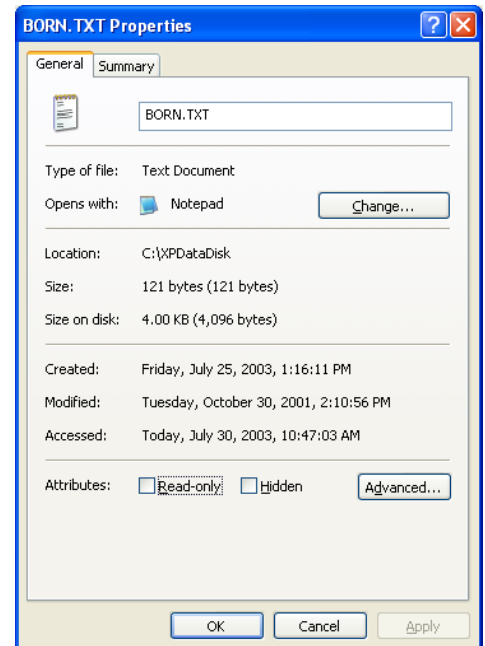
BORN.TXT Properties

General Summary

BORN.TXT

Type of file: Text Document

Opens with: Notepad Change...

Location: C:\XPDataDisk

Size: 121 bytes (121 bytes)

Size on disk: 4.00 KB (4,096 bytes)

Created: Friday, July 25, 2003, 1:16:11 PM

Modified: Tuesday, October 30, 2001, 2:10:56 PM

Accessed: Today, July 30, 2003, 10:47:03 AM

Attributes: Read-only Hidden Advanced...

OK Cancel Apply